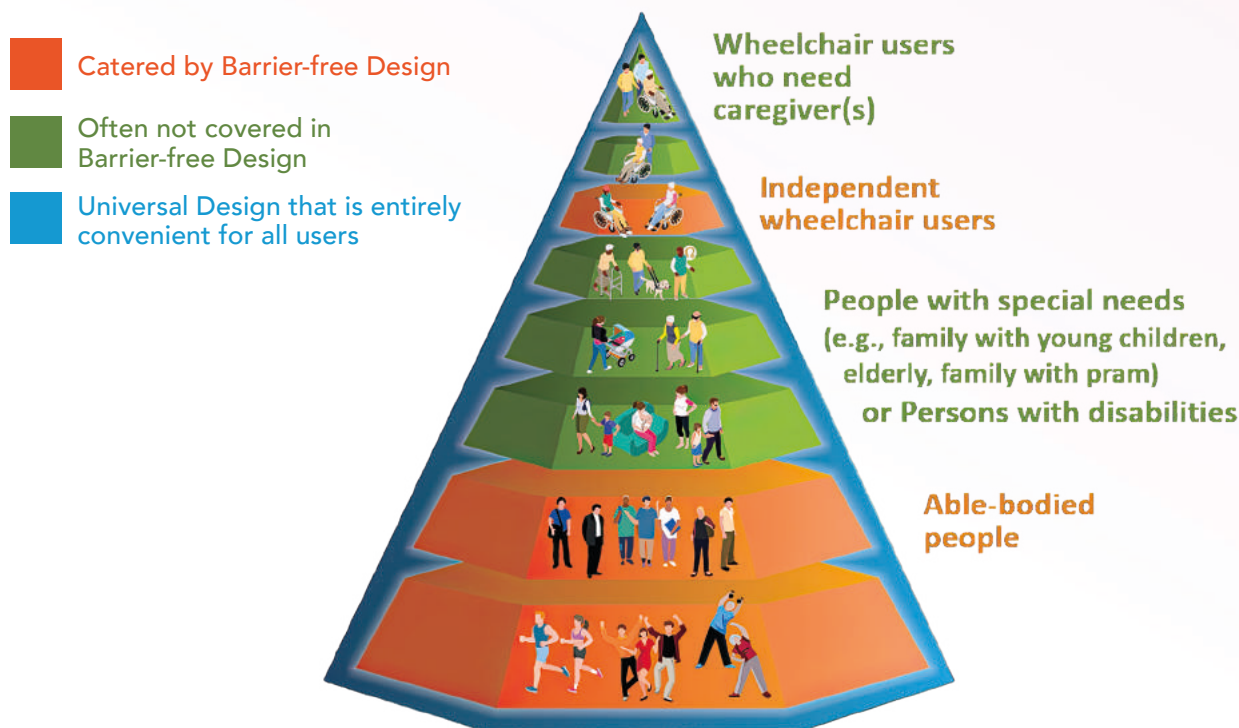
Catered by Barrier-free Design

Often not covered in Barrier-free Design

Universal Design that is entirely convenient for all users

Wheelchair users who need caregiver(s)

Independent wheelchair users

People with special needs (e.g., family with young children, elderly, family with pram) or Persons with disabilities

Able-bodied people